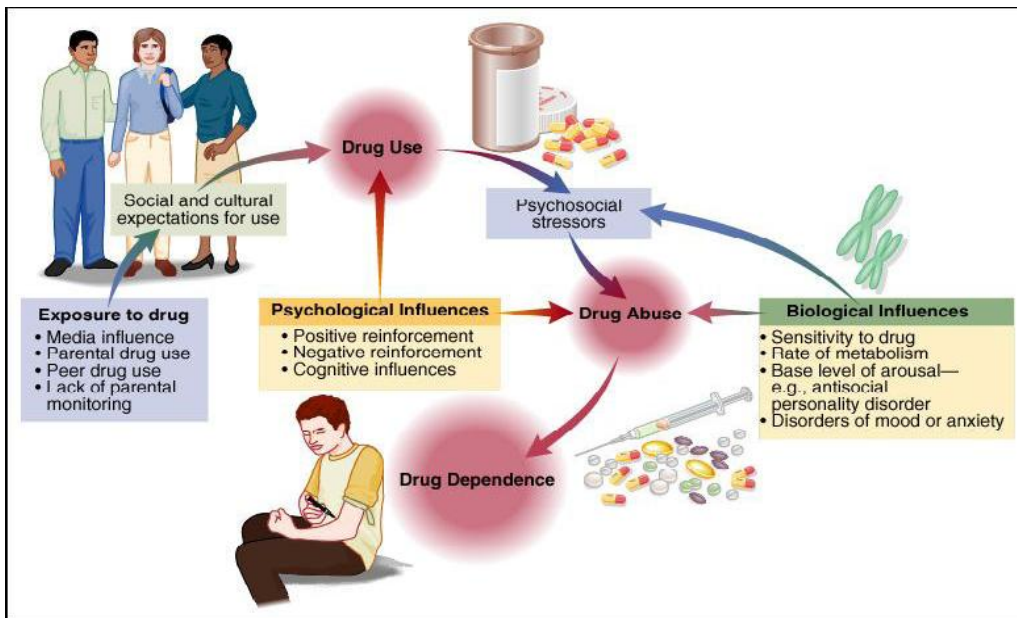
Drug Use

Social and cultural expectations for use

Psychosocial stressors

Exposure to drug
• Media influence
• Parental drug use
• Peer drug use
• Lack of parental monitoring

Psychological Influences
• Positive reinforcement
• Negative reinforcement
• Cognitive influences

Drug Abuse

Biological Influences
• Sensitivity to drug
• Rate of metabolism
• Base level of arousal—e.g., antisocial personality disorder
• Disorders of mood or anxiety

Drug Dependence